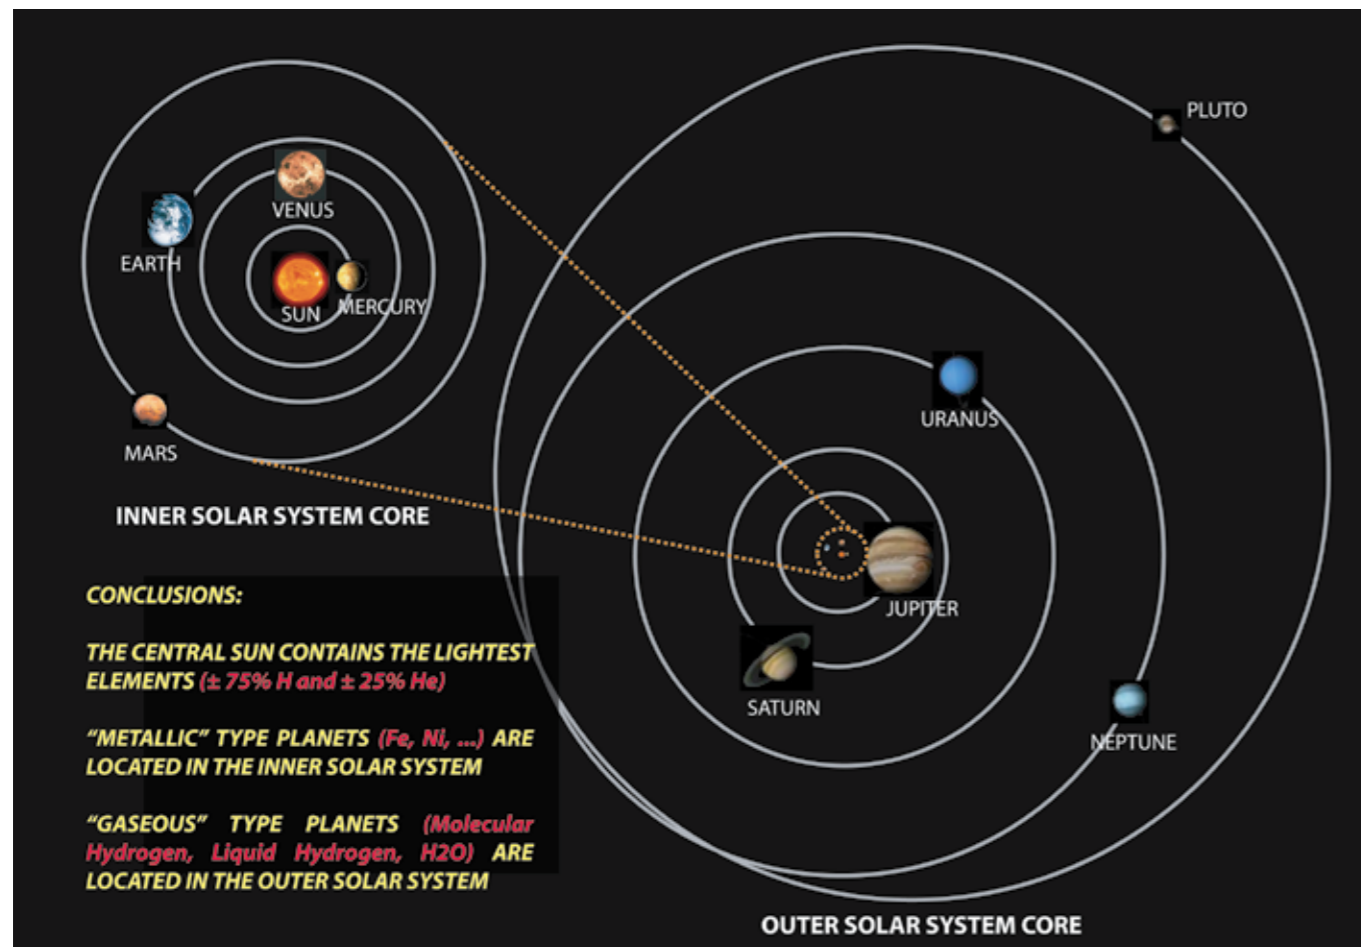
PLUTO

VENUS

EARTH

SUN

MERCURY

URANUS

MARS

INNER SOLAR SYSTEM CORE

JUPITER

CONCLUSIONS:

THE CENTRAL SUN CONTAINS THE LIGHTEST ELEMENTS (± 75% H and ± 25% He)

SATURN

"METALLIC" TYPE PLANETS (Fe, Ni, ...) ARE LOCATED IN THE INNER SOLAR SYSTEM

NEPTUNE

"GASEOUS" TYPE PLANETS (Molecular Hydrogen, Liquid Hydrogen, H2O) ARE LOCATED IN THE OUTER SOLAR SYSTEM

OUTER SOLAR SYSTEM CORE